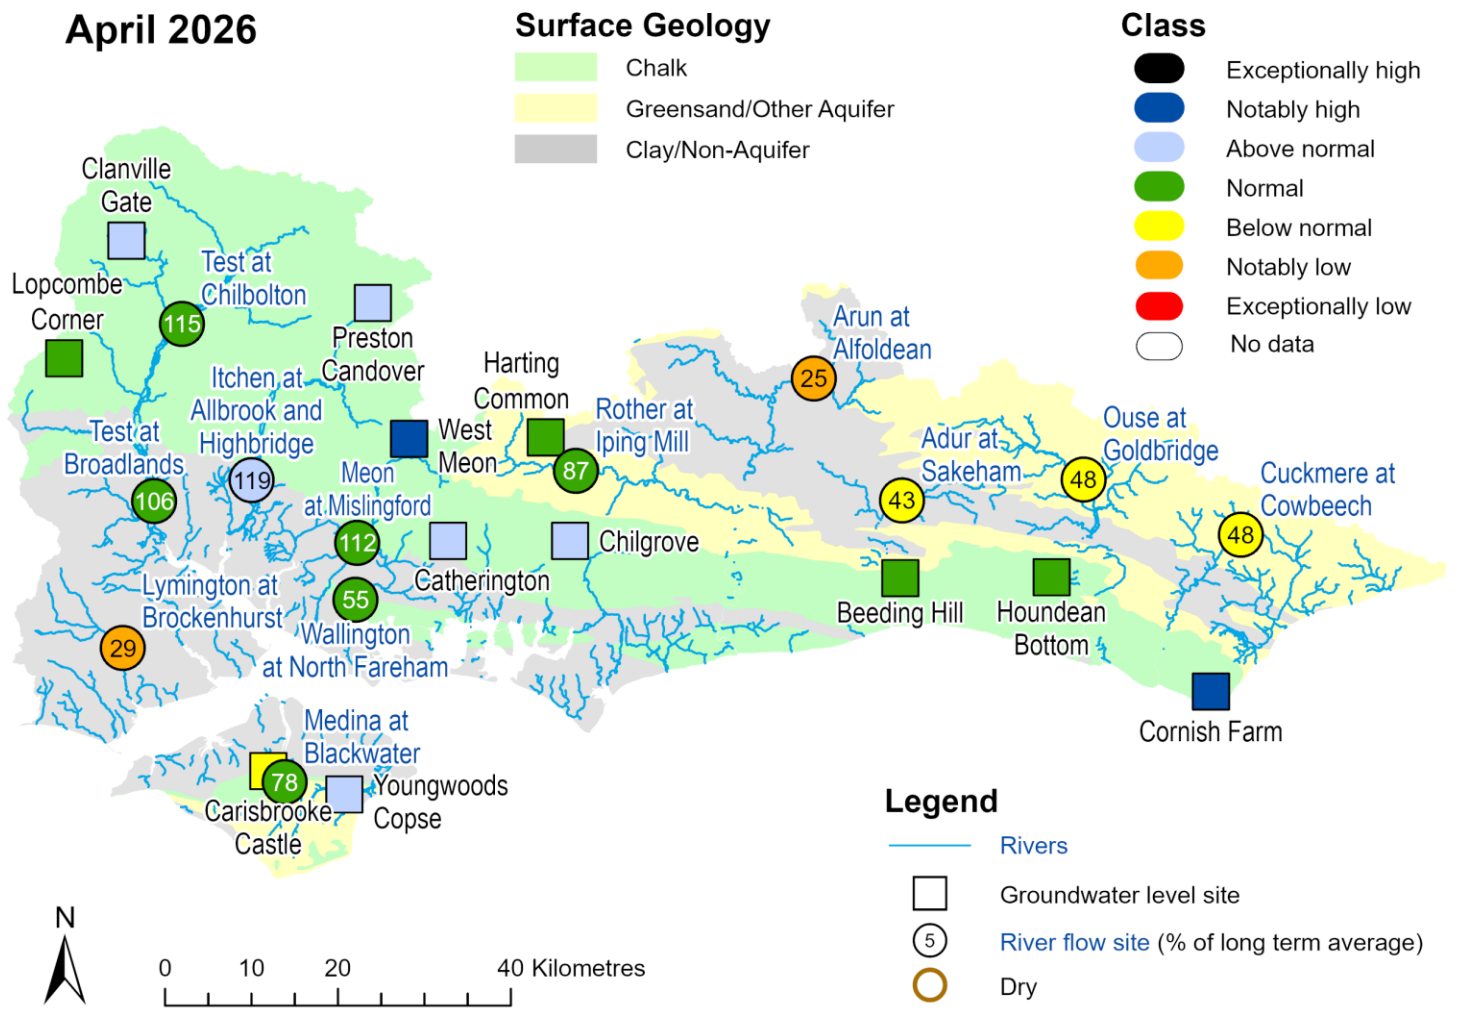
April 2026

Surface Geology
Chalk
Greensand/Other Aquifer
Clay/Non-Aquifer

Class
Exceptionally high
Notably high
Above normal
Normal
Below normal
Notably low
Exceptionally low
No data

Clanville Gate

Test at Chilbolton
115

Lopcombe Corner

Preston Candover

Itchen at Allbrook and Highbridge
119

Test at Broadlands
106

Harting Common

West Meon

Rother at Iping Mill
87

Arun at Alfoldean
25

Meon at Mislingford
112

Adur at Sakeham
43

Ouse at Goldbridge
48

Cuckmere at Cowbeech
48

Chilgrove

Catherington

Lymington at Brockenhurst
29

55
Wallington at North Fareham

Beeding Hill

Houndean Bottom

Cornish Farm

Medina at Blackwater
78

Carisbrooke Castle

Youngwoods Copse

N

0 10 20 40 Kilometres

Legend
Rivers
Groundwater level site
5 River flow site (% of long term average)
Dry